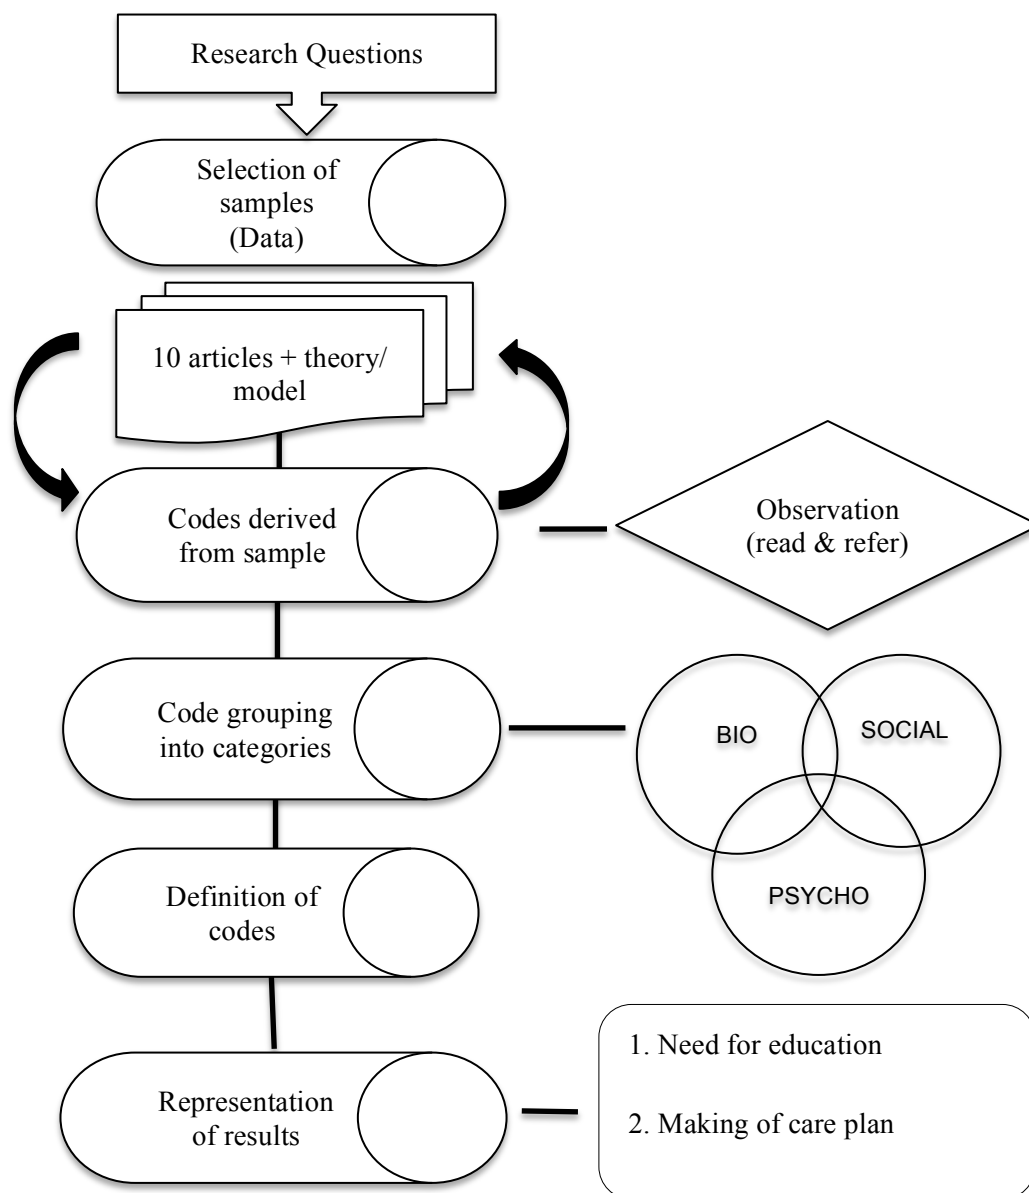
Research Questions

Selection of samples (Data)

10 articles + theory/ model

Codes derived from sample

Observation (read & refer)

Code grouping into categories

BIO

SOCIAL

PSYCHO

Definition of codes

Representation of results

1. Need for education

2. Making of care plan